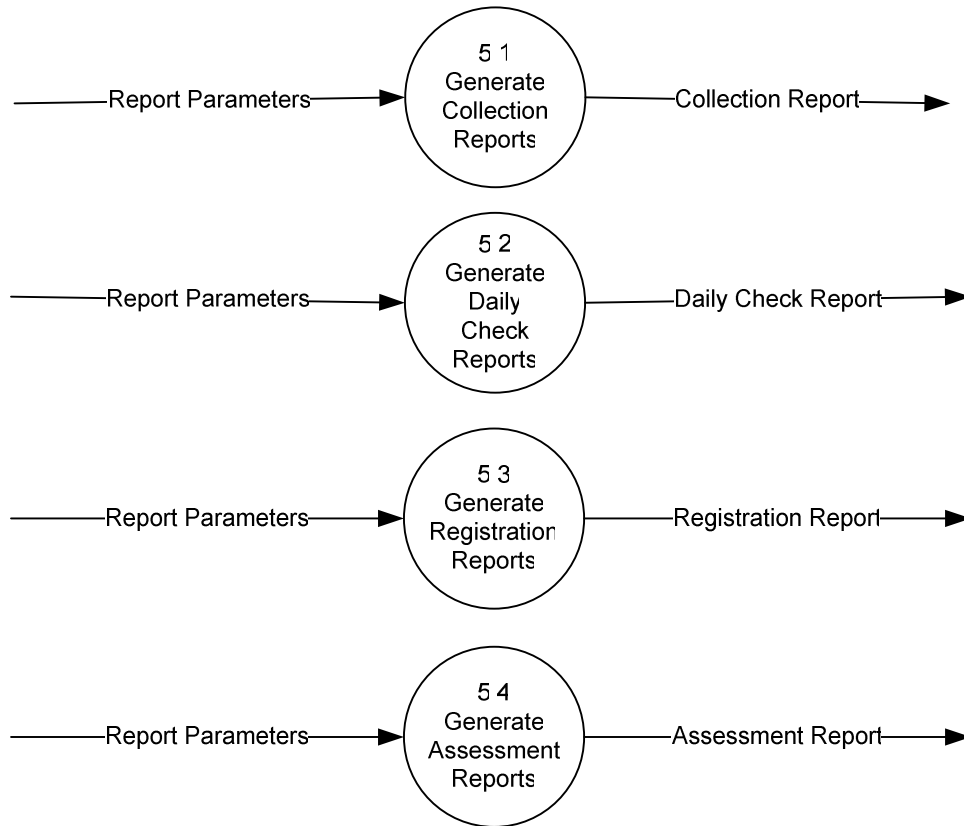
Report Parameters
5 1
Generate
Collection
Reports
Collection Report

Report Parameters
5 2
Generate
Daily
Check
Reports
Daily Check Report

Report Parameters
5 3
Generate
Registration
Reports
Registration Report

Report Parameters
5 4
Generate
Assessment
Reports
Assessment Report